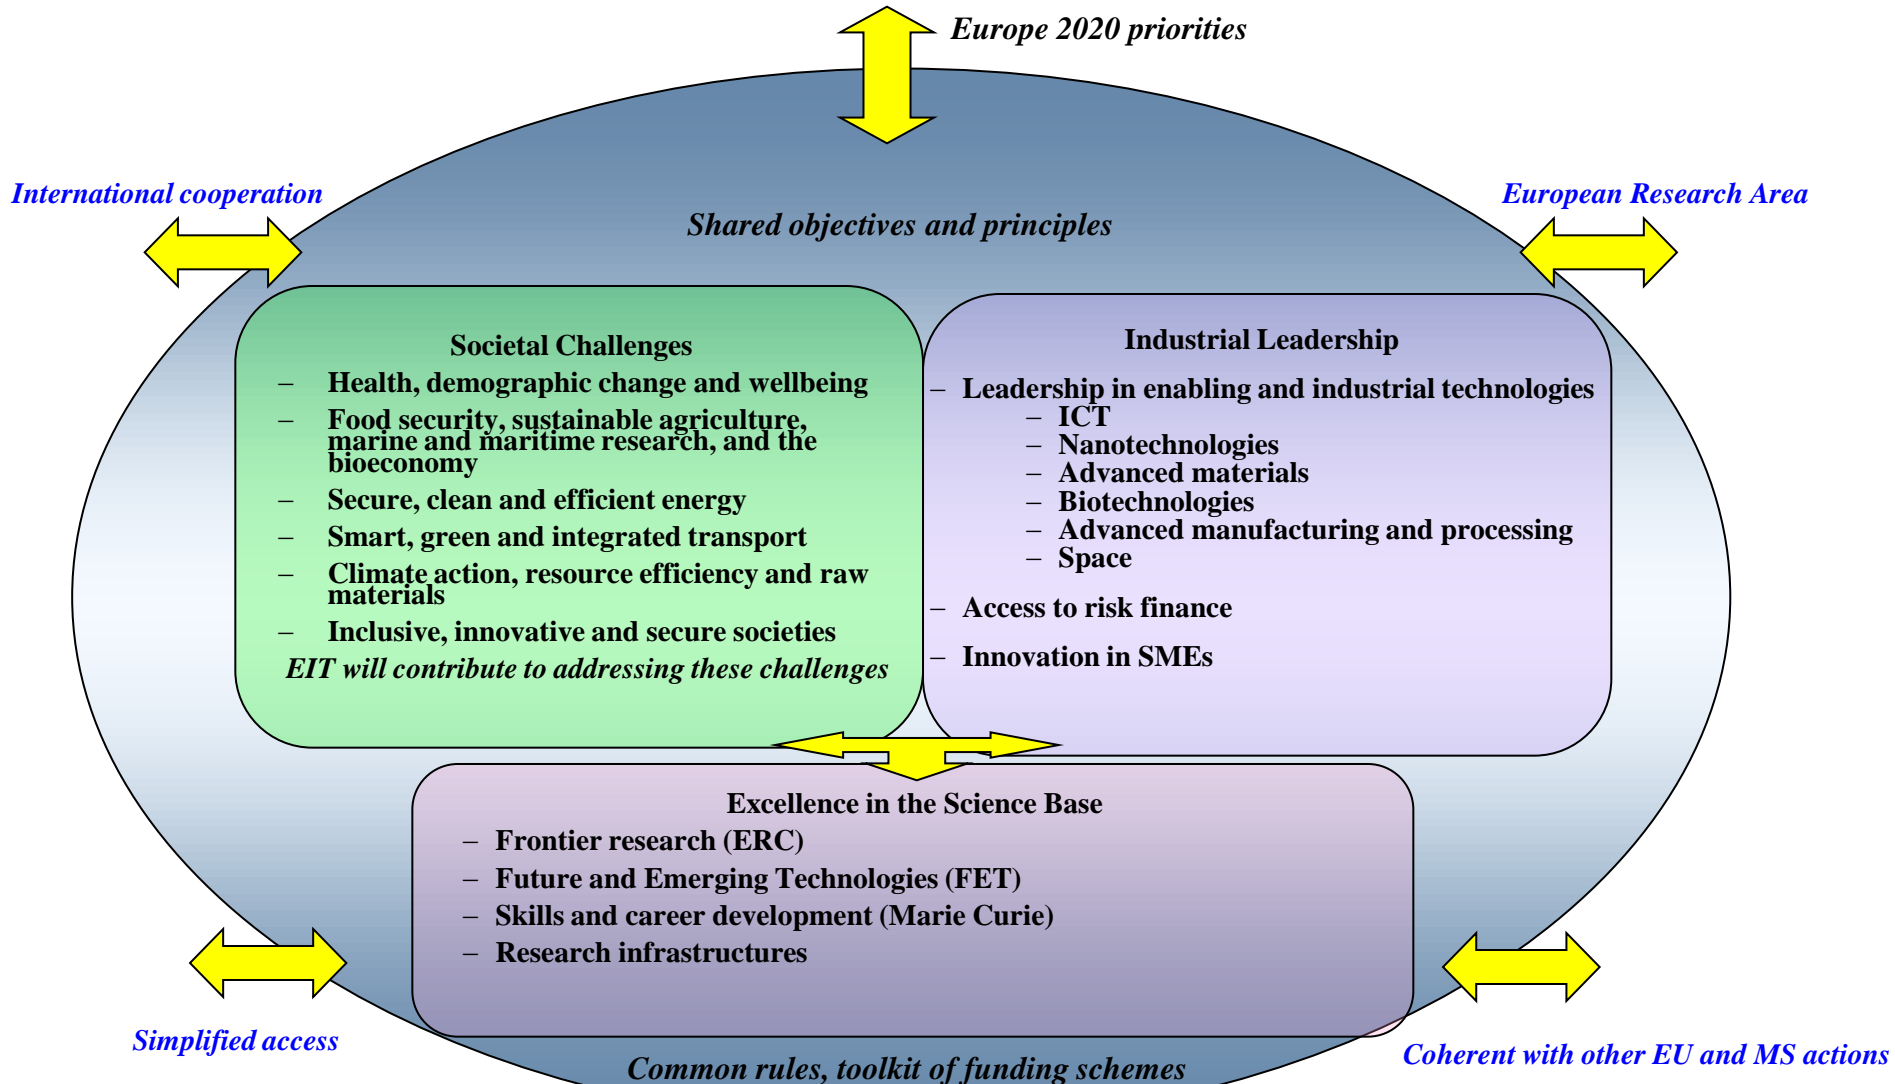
Europe 2020 priorities

International cooperation

European Research Area

Shared objectives and principles

Societal Challenges
– Health, demographic change and wellbeing
– Food security, sustainable agriculture, marine and maritime research, and the bioeconomy
– Secure, clean and efficient energy
– Smart, green and integrated transport
– Climate action, resource efficiency and raw materials
– Inclusive, innovative and secure societies
EIT will contribute to addressing these challenges

Industrial Leadership
– Leadership in enabling and industrial technologies
– ICT
– Nanotechnologies
– Advanced materials
– Biotechnologies
– Advanced manufacturing and processing
– Space
– Access to risk finance
– Innovation in SMEs

Excellence in the Science Base
– Frontier research (ERC)
– Future and Emerging Technologies (FET)
– Skills and career development (Marie Curie)
– Research infrastructures

Simplified access

Coherent with other EU and MS actions

Common rules, toolkit of funding schemes